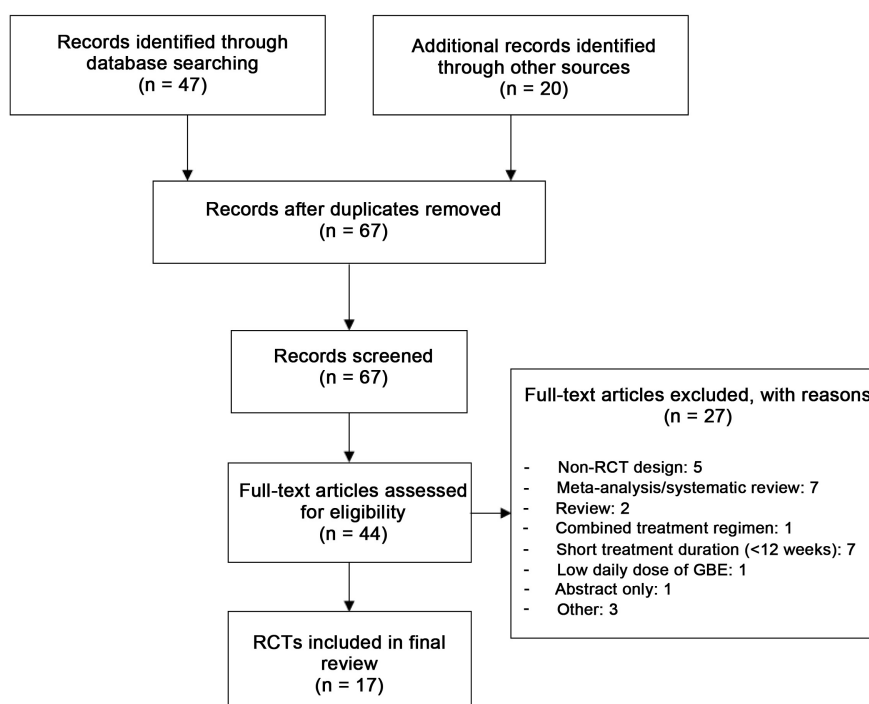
Records identified through database searching
(n = 47)

Additional records identified through other sources
(n = 20)

Records after duplicates removed
(n = 67)

Records screened
(n = 67)

Full-text articles assessed for eligibility
(n = 44)

Full-text articles excluded, with reasons
(n = 27)

- Non-RCT design: 5
- Meta-analysis/systematic review: 7
- Review: 2
- Combined treatment regimen: 1
- Short treatment duration (<12 weeks): 7
- Low daily dose of GBE: 1
- Abstract only: 1
- Other: 3

RCTs included in final review
(n = 17)